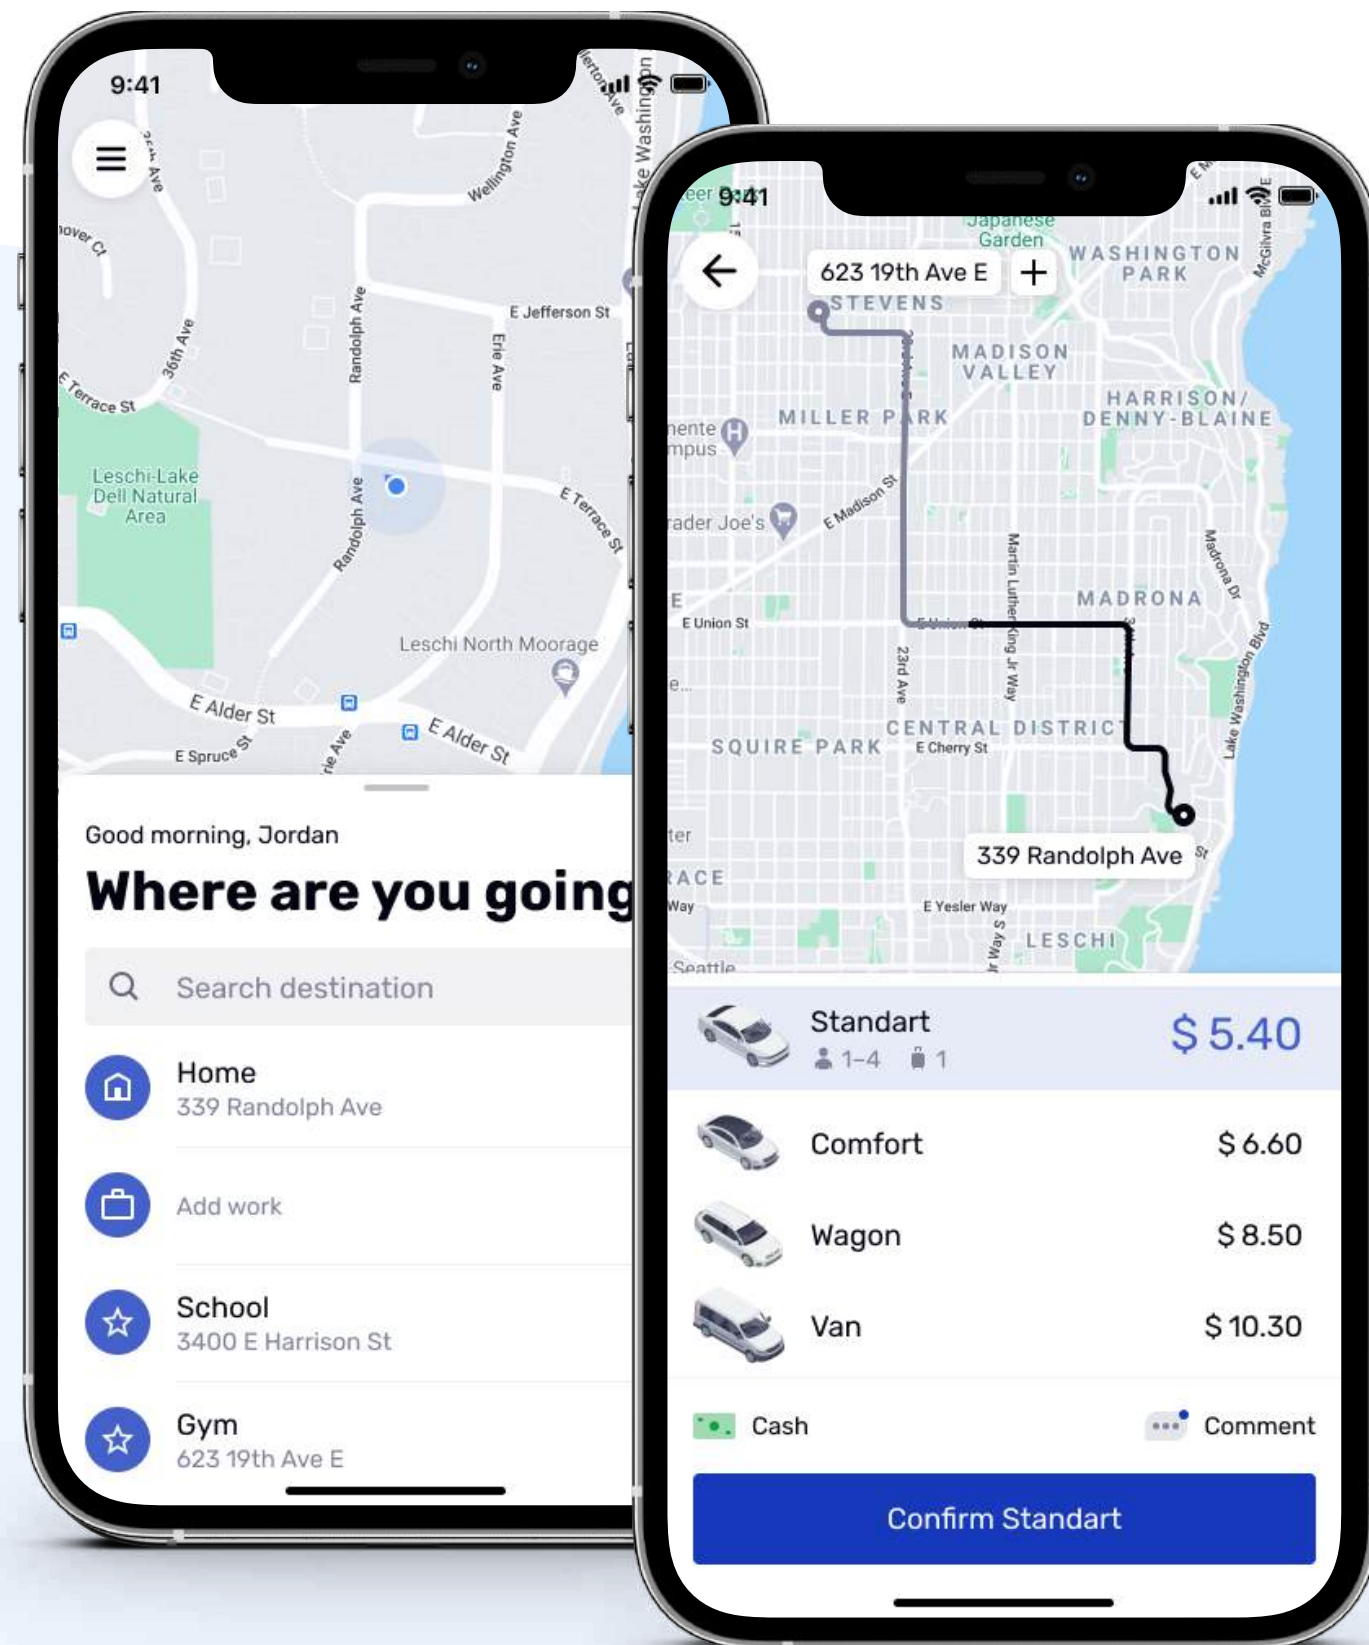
9:41

Wellington Ave

E Jefferson St

Randolph Ave

Erie Ave

36th Ave

E Terrace St

Leschi-Lake Dell Natural Area

Randolph Ave

E Terrace St

Leschi North Moorage

E Alder St

E Spruce St

E Alder St

Good morning, Jordan

Where are you going

Search destination

Home
339 Randolph Ave

Add work

School
3400 E Harrison St

Gym
623 19th Ave E

9:41

623 19th Ave E +

Japanese Garden

WASHINGTON PARK

STEVENS

MADISON VALLEY

MILLER PARK

HARRISON/ DENNY-BLAINE

Trader Joe's

E Madison St

MADRONA

E Union St

Martin Luther King Jr Way

23rd Ave

CENTRAL DISTRICT

SQUIRE PARK

E Cherry St

339 Randolph Ave

E Yesler Way

LESCHI

Seattle

Standart
1-4 1
$ 5.40

Comfort $ 6.60

Wagon $ 8.50

Van $ 10.30

Cash

Comment

Confirm Standart